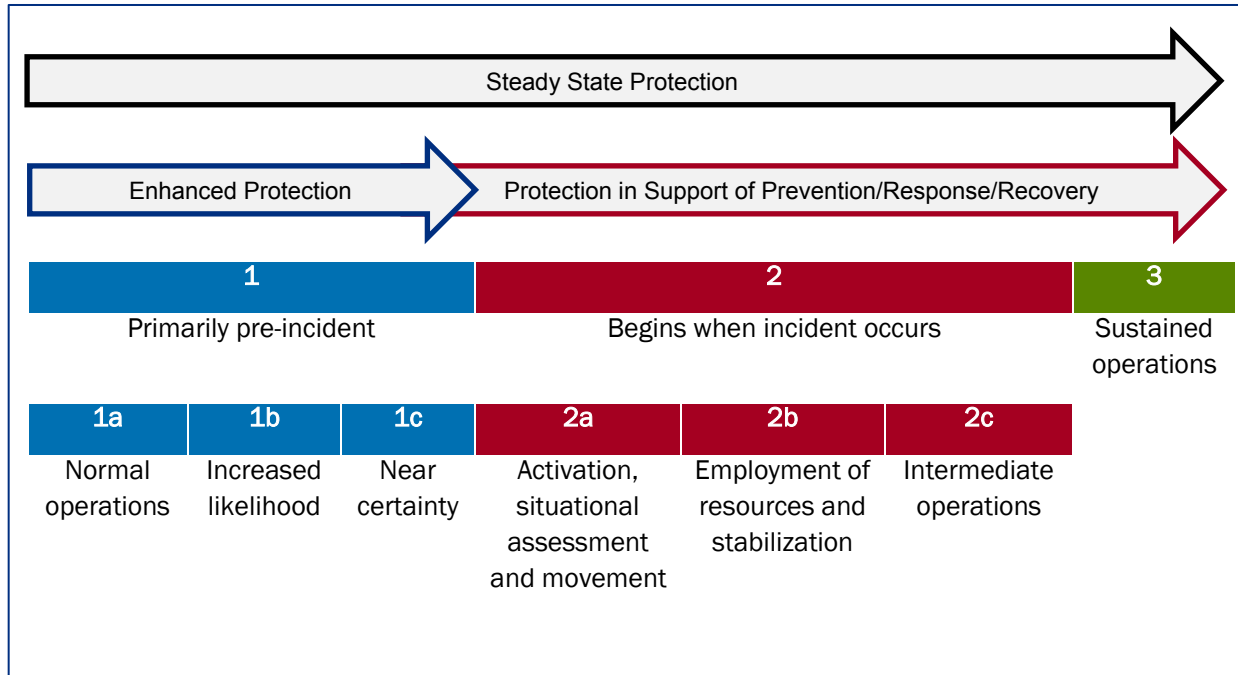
Steady State Protection

Enhanced Protection

Protection in Support of Prevention/Response/Recovery

| 1 | 2 | 3 |
|---|---|---|
| Primarily pre-incident | Begins when incident occurs | Sustained operations |

| 1a | 1b | 1c | 2a | 2b | 2c |
|---|---|---|---|---|---|
| Normal operations | Increased likelihood | Near certainty | Activation, situational assessment and movement | Employment of resources and stabilization | Intermediate operations |